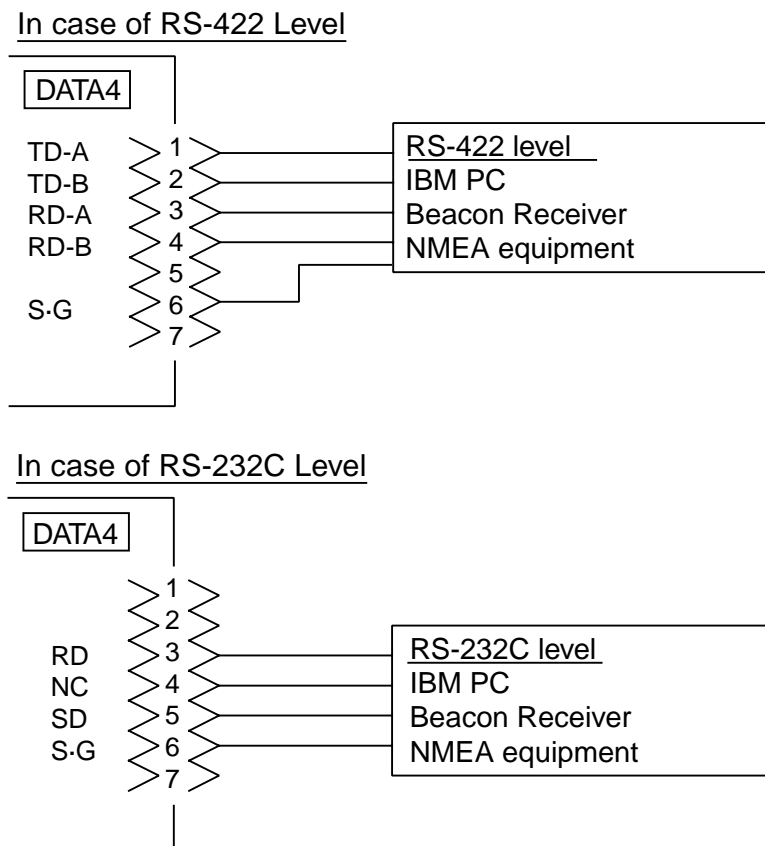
In case of RS-422 Level

DATA4

TD-A 1
TD-B 2
RD-A 3
RD-B 4
5
S·G 6
7

RS-422 level
IBM PC
Beacon Receiver
NMEA equipment

In case of RS-232C Level

DATA4

1
2
RD 3
NC 4
SD 5
S·G 6
7

RS-232C level
IBM PC
Beacon Receiver
NMEA equipment